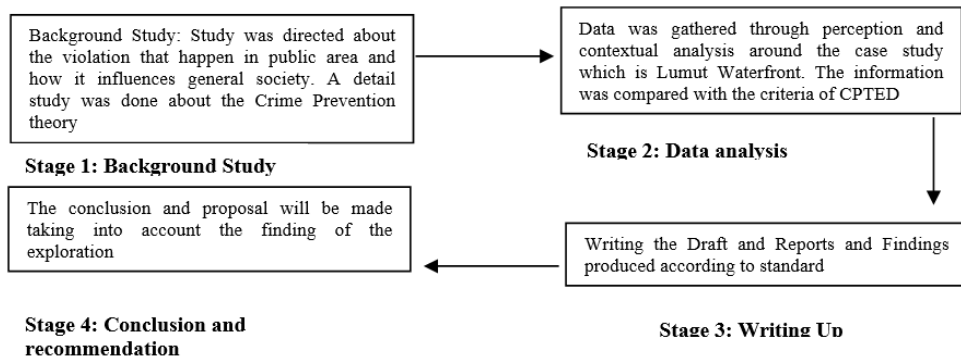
Background Study: Study was directed about the violation that happen in public area and how it influences general society. A detail study was done about the Crime Prevention theory

Stage 1: Background Study

Data was gathered through perception and contextual analysis around the case study which is Lumut Waterfront. The information was compared with the criteria of CPTED

Stage 2: Data analysis

Writing the Draft and Reports and Findings produced according to standard

Stage 3: Writing Up

The conclusion and proposal will be made taking into account the finding of the exploration

Stage 4: Conclusion and recommendation